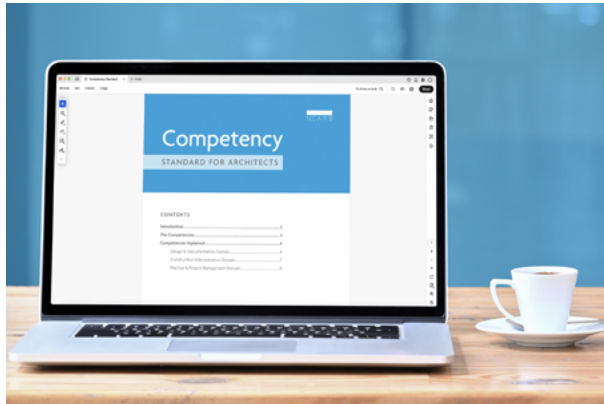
NCARB

Competency

STANDARD FOR ARCHITECTS

CONTENTS

Introduction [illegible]

The Competencies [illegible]

Competencies Explained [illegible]

Design & Documentation Domain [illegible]

Construction Administration Domain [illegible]

Practice & Project Management Domain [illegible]